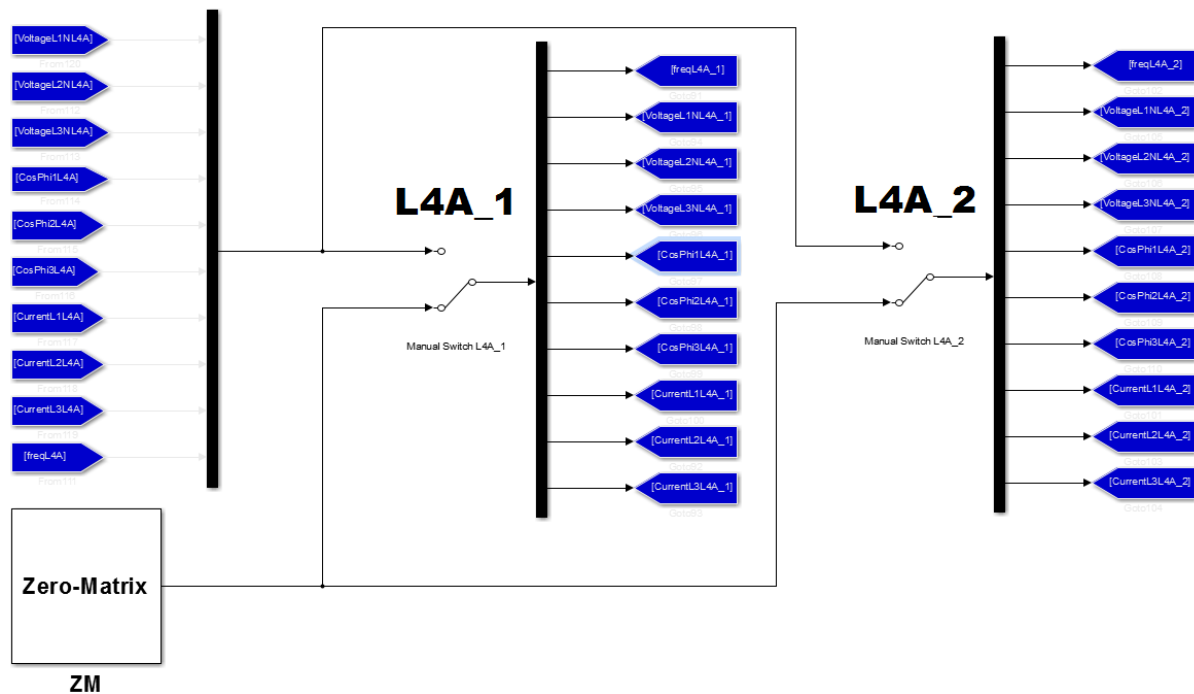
[VoltageL1NL4A]
From120
[VoltageL2NL4A]
From112
[VoltageL3NL4A]
From113
[CosPhi1L4A]
From114
[CosPhi2L4A]
From115
[CosPhi3L4A]
From116
[CurrentL1L4A]
From117
[CurrentL2L4A]
From118
[CurrentL3L4A]
From119
[freqL4A]
From111

L4A_1

Manual Switch L4A_1

[freqL4A_1]
Goto91
[VoltageL1NL4A_1]
Goto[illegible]
[VoltageL2NL4A_1]
Goto95
[VoltageL3NL4A_1]
Goto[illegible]
[CosPhi1L4A_1]
[CosPhi2L4A_1]
Goto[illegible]
[CosPhi3L4A_1]
Goto99
[CurrentL1L4A_1]
Goto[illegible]
[CurrentL2L4A_1]
Goto92
[CurrentL3L4A_1]
Goto93

L4A_2

Manual Switch L4A_2

[freqL4A_2]
Goto102
[VoltageL1NL4A_2]
Goto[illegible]
[VoltageL2NL4A_2]
[VoltageL3NL4A_2]
Goto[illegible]
[CosPhi1L4A_2]
Goto108
[CosPhi2L4A_2]
Goto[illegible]
[CosPhi3L4A_2]
Goto110
[CurrentL1L4A_2]
Goto101
[CurrentL2L4A_2]
Goto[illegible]
[CurrentL3L4A_2]
Goto104

Zero-Matrix

ZM